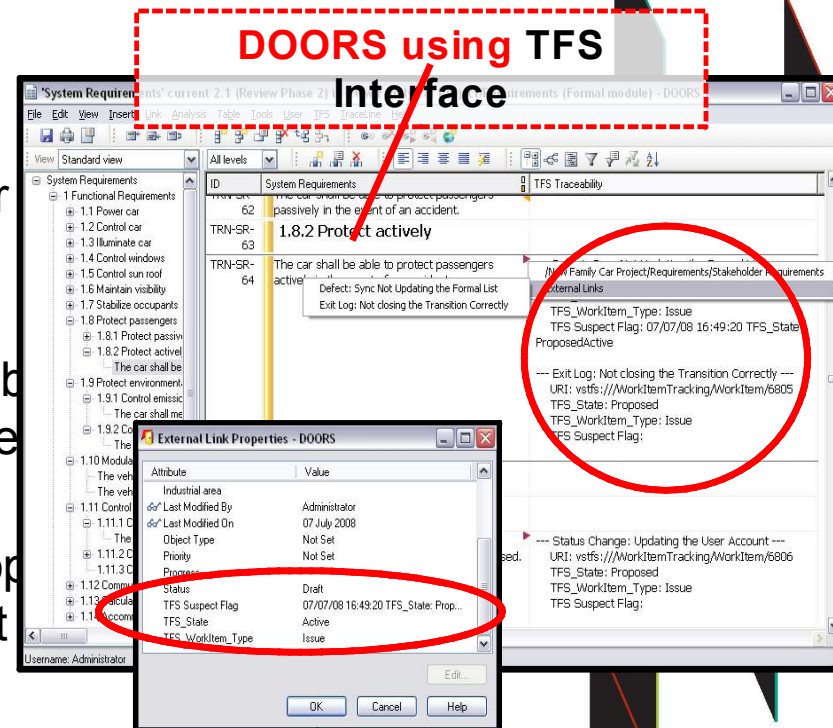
DOORS using TFS Interface

'System Requirements' current 2.1 (Review Phase 2) i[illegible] requirements (Formal module) - DOORS

File Edit View Insert Link Analysis Table Tools User TFS TraceLine Help

View Standard view
All levels

System Requirements
1 Functional Requirements
1.1 Power car
1.2 Control car
1.3 Illuminate car
1.4 Control windows
1.5 Control sun roof
1.6 Maintain visibility
1.7 Stabilize occupants
1.8 Protect passengers
1.8.1 Protect passiv
1.8.2 Protect activel
The car shall be
1.9 Protect environment
1.9.1 Control emissic
The car shall me
1.9.2 Co
The
1.10 Modula
The vehi
The vehi
1.11 Control
1.11.1 C
The
1.11.2 C
1.11.3 C
1.12 Comm
1.13 Calcula
1.14 Accom

Username: Administrator

| ID | System Requirements | TFS Traceability |
|---|---|---|
| TRN-SR-62 | The car shall be able to protect passengers passively in the event of an accident. | |
| TRN-SR-63 | 1.8.2 Protect actively | |
| TRN-SR-64 | The car shall be able to protect passengers active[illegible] | |

Defect: Sync Not Updating the Formal List
Exit Log: Not closing the Transition Correctly

/New Family Car Project/Requirements/Stakeholder Requirements
External Links

TFS_WorkItem_Type: Issue
TFS Suspect Flag: 07/07/08 16:49:20 TFS_State ProposedActive

--- Exit Log: Not closing the Transition Correctly ---
URI: vstfs:///WorkItemTracking/WorkItem/6805
TFS_State: Proposed
TFS_WorkItem_Type: Issue
TFS Suspect Flag:

--- Status Change: Updating the User Account ---
URI: vstfs:///WorkItemTracking/WorkItem/6806
TFS_State: Proposed
TFS_WorkItem_Type: Issue
TFS Suspect Flag:

sed.

External Link Properties - DOORS

| Attribute | Value |
|---|---|
| Industrial area | |
| Last Modified By | Administrator |
| Last Modified On | 07 July 2008 |
| Object Type | Not Set |
| Priority | Not Set |
| Progress | |
| Status | Draft |
| TFS Suspect Flag | 07/07/08 16:49:20 TFS_State: Prop... |
| TFS_State | Active |
| TFS_WorkItem_Type | Issue |

Edit...
OK Cancel Help